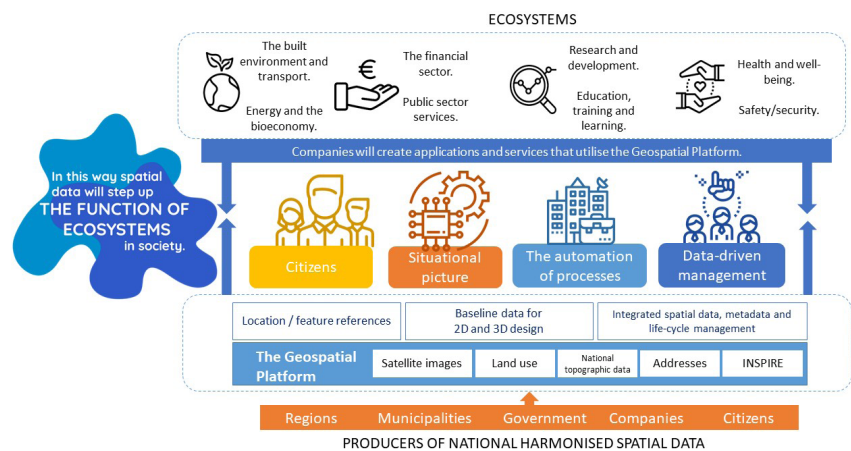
ECOSYSTEMS

The built environment and transport.

Energy and the bioeconomy.

The financial sector.

Public sector services.

Research and development.

Education, training and learning.

Health and well-being.

Safety/security.

Companies will create applications and services that utilise the Geospatial Platform.

In this way spatial data will step up THE FUNCTION OF ECOSYSTEMS in society.

Citizens

Situational picture

The automation of processes

Data-driven management

Location / feature references

Baseline data for 2D and 3D design

Integrated spatial data, metadata and life-cycle management

The Geospatial Platform

Satellite images

Land use

National topographic data

Addresses

INSPIRE

Regions Municipalities Government Companies Citizens

PRODUCERS OF NATIONAL HARMONISED SPATIAL DATA